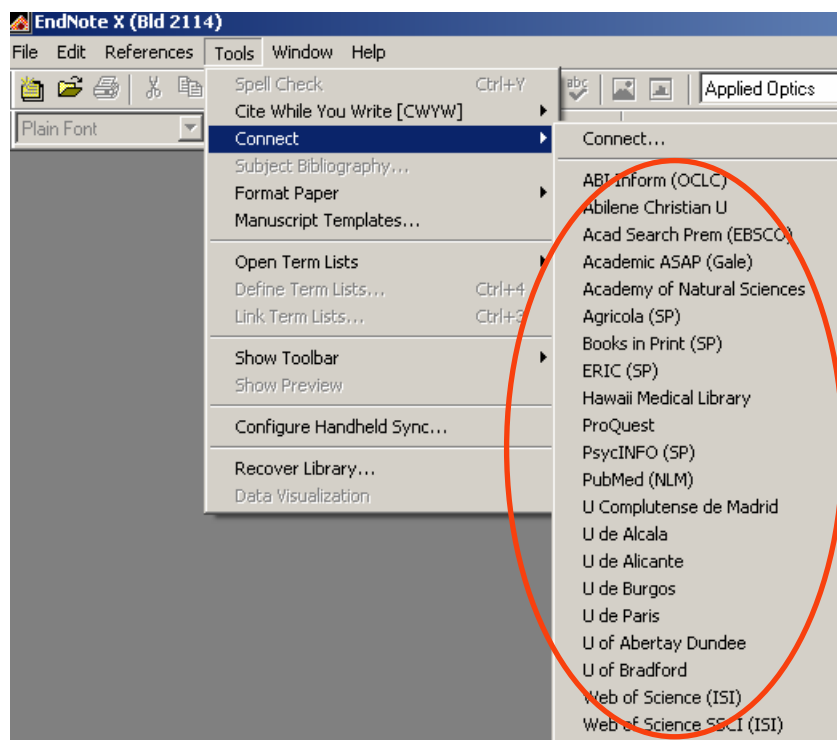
EndNote X (Bld 2114)

File Edit References Tools Window Help

Applied Optics

Plain Font

Spell Check Ctrl+Y
Cite While You Write [CWYW]
Connect
Subject Bibliography...
Format Paper
Manuscript Templates...

Open Term Lists
Define Term Lists... Ctrl+4
Link Term Lists... Ctrl+3

Show Toolbar
Show Preview

Configure Handheld Sync...

Recover Library...
Data Visualization

Connect...

ABI Inform (OCLC)
Abilene Christian U
Acad Search Prem (EBSCO)
Academic ASAP (Gale)
Academy of Natural Sciences
Agricola (SP)
Books in Print (SP)
ERIC (SP)
Hawaii Medical Library
ProQuest
PsycINFO (SP)
PubMed (NLM)
U Complutense de Madrid
U de Alcala
U de Alicante
U de Burgos
U de Paris
U of Abertay Dundee
U of Bradford
Web of Science (ISI)
Web of Science SSCI (ISI)